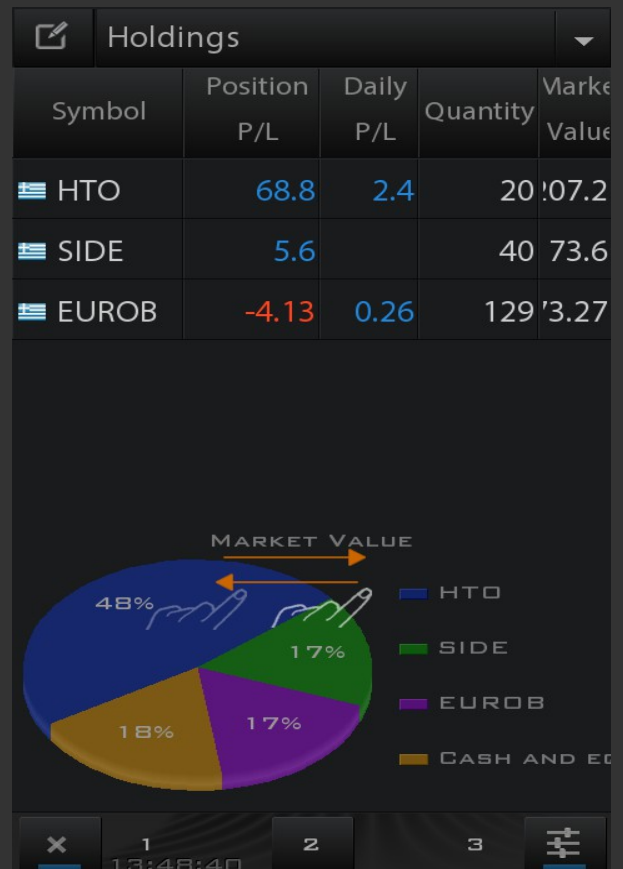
Holdings

| Symbol | Position P/L | Daily P/L | Quantity | Marke Value |
|---|---|---|---|---|
| HTO | 68.8 | 2.4 | 20 | :07.2 |
| SIDE | 5.6 | | 40 | 73.6 |
| EUROB | -4.13 | 0.26 | 129 | '3.27 |

MARKET VALUE

48%
17%
17%
18%

HTO
SIDE
EUROB
CASH AND EC

×
1
13:48:40
2
3